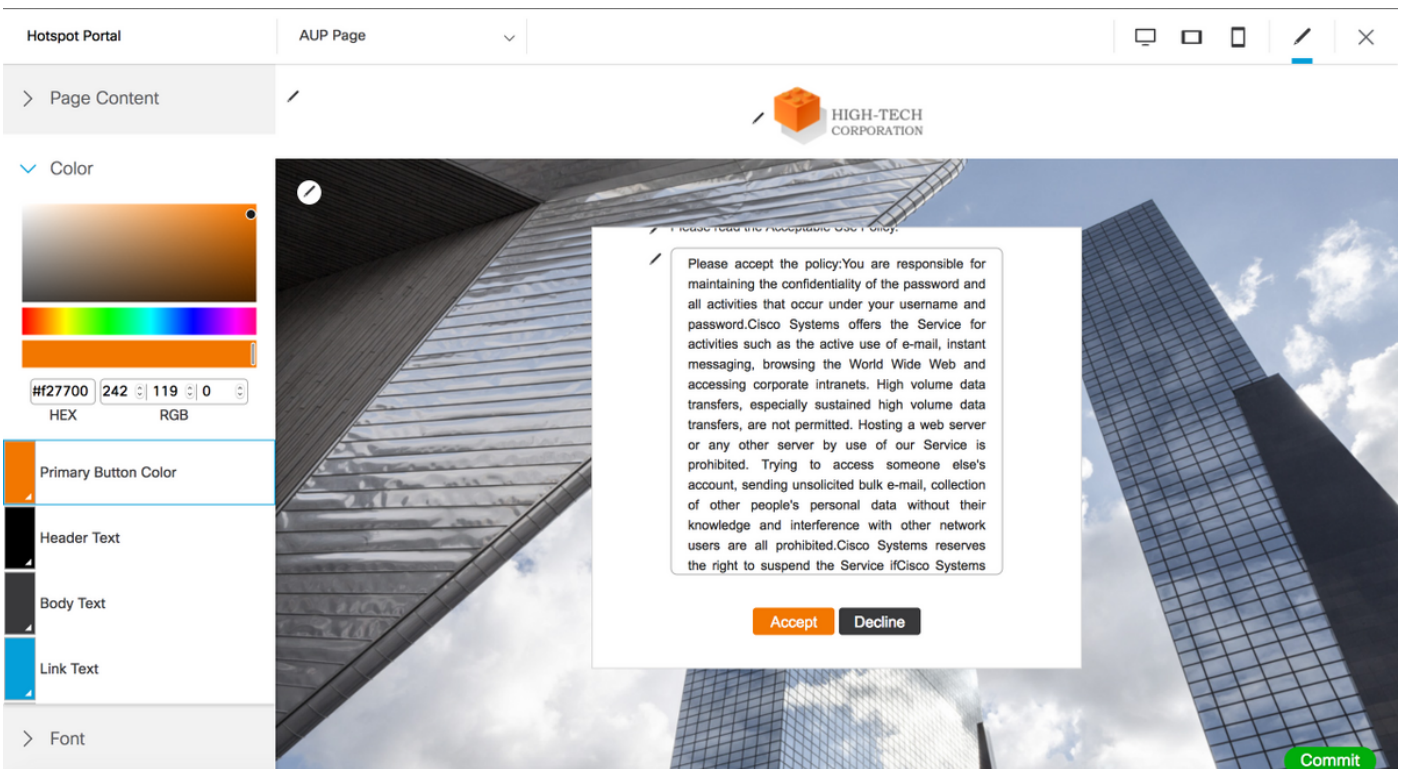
Hotspot Portal

AUP Page

Page Content

Color

#f27700 242 119 0
HEX RGB

Primary Button Color

Header Text

Body Text

Link Text

Font

HIGH-TECH
CORPORATION

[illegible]

Please accept the policy:You are responsible for maintaining the confidentiality of the password and all activities that occur under your username and password.Cisco Systems offers the Service for activities such as the active use of e-mail, instant messaging, browsing the World Wide Web and accessing corporate intranets. High volume data transfers, especially sustained high volume data transfers, are not permitted. Hosting a web server or any other server by use of our Service is prohibited. Trying to access someone else's account, sending unsolicited bulk e-mail, collection of other people's personal data without their knowledge and interference with other network users are all prohibited.Cisco Systems reserves the right to suspend the Service ifCisco Systems

Accept Decline

Commit